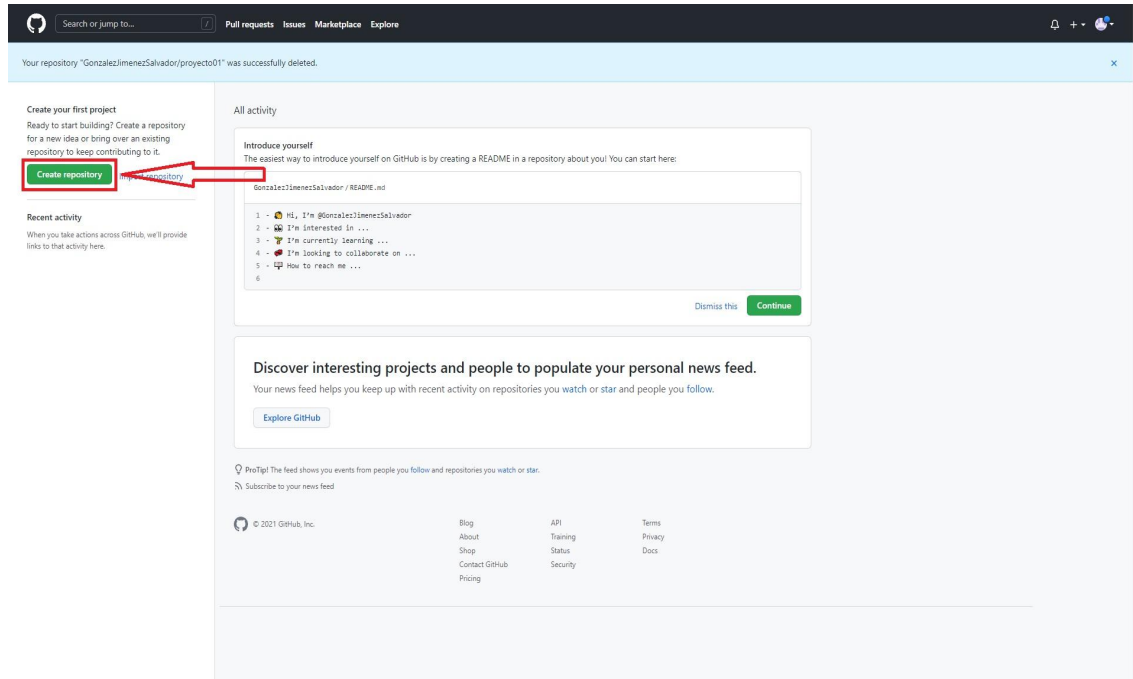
Search or jump to... / Pull requests Issues Marketplace Explore

Your repository "GonzalezJimenezSalvador/proyecto01" was successfully deleted.

×

Create your first project

Ready to start building? Create a repository for a new idea or bring over an existing repository to keep contributing to it.

Create repository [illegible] repository

Recent activity

When you take actions across GitHub, we'll provide links to that activity here.

All activity

Introduce yourself

The easiest way to introduce yourself on GitHub is by creating a README in a repository about you! You can start here:

GonzalezJimenezSalvador / README.md

1 - Hi, I'm @GonzalezJimenezSalvador
2 - I'm interested in ...
3 - I'm currently learning ...
4 - I'm looking to collaborate on ...
5 - How to reach me ...
6

Dismiss this Continue

Discover interesting projects and people to populate your personal news feed.

Your news feed helps you keep up with recent activity on repositories you watch or star and people you follow.

Explore GitHub

ProTip! The feed shows you events from people you follow and repositories you watch or star.

Subscribe to your news feed

© 2021 GitHub, Inc.

Blog
About
Shop
Contact GitHub
Pricing

API
Training
Status
Security

Terms
Privacy
Docs